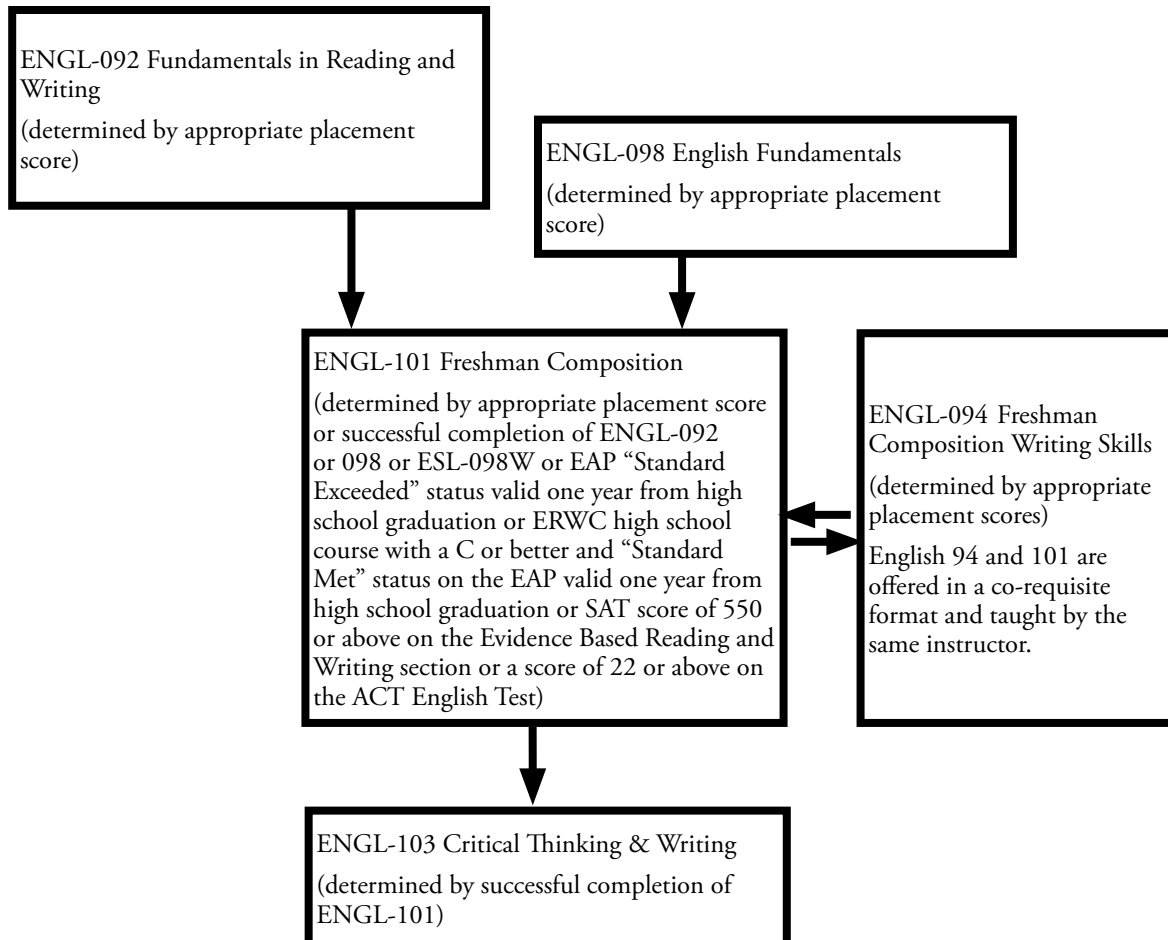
ENGL-092 Fundamentals in Reading and Writing

(determined by appropriate placement score)

ENGL-098 English Fundamentals

(determined by appropriate placement score)

ENGL-101 Freshman Composition

(determined by appropriate placement score or successful completion of ENGL-092 or 098 or ESL-098W or EAP “Standard Exceeded” status valid one year from high school graduation or ERWC high school course with a C or better and “Standard Met” status on the EAP valid one year from high school graduation or SAT score of 550 or above on the Evidence Based Reading and Writing section or a score of 22 or above on the ACT English Test)

ENGL-094 Freshman Composition Writing Skills

(determined by appropriate placement scores)

English 94 and 101 are offered in a co-requisite format and taught by the same instructor.

ENGL-103 Critical Thinking & Writing

(determined by successful completion of ENGL-101)